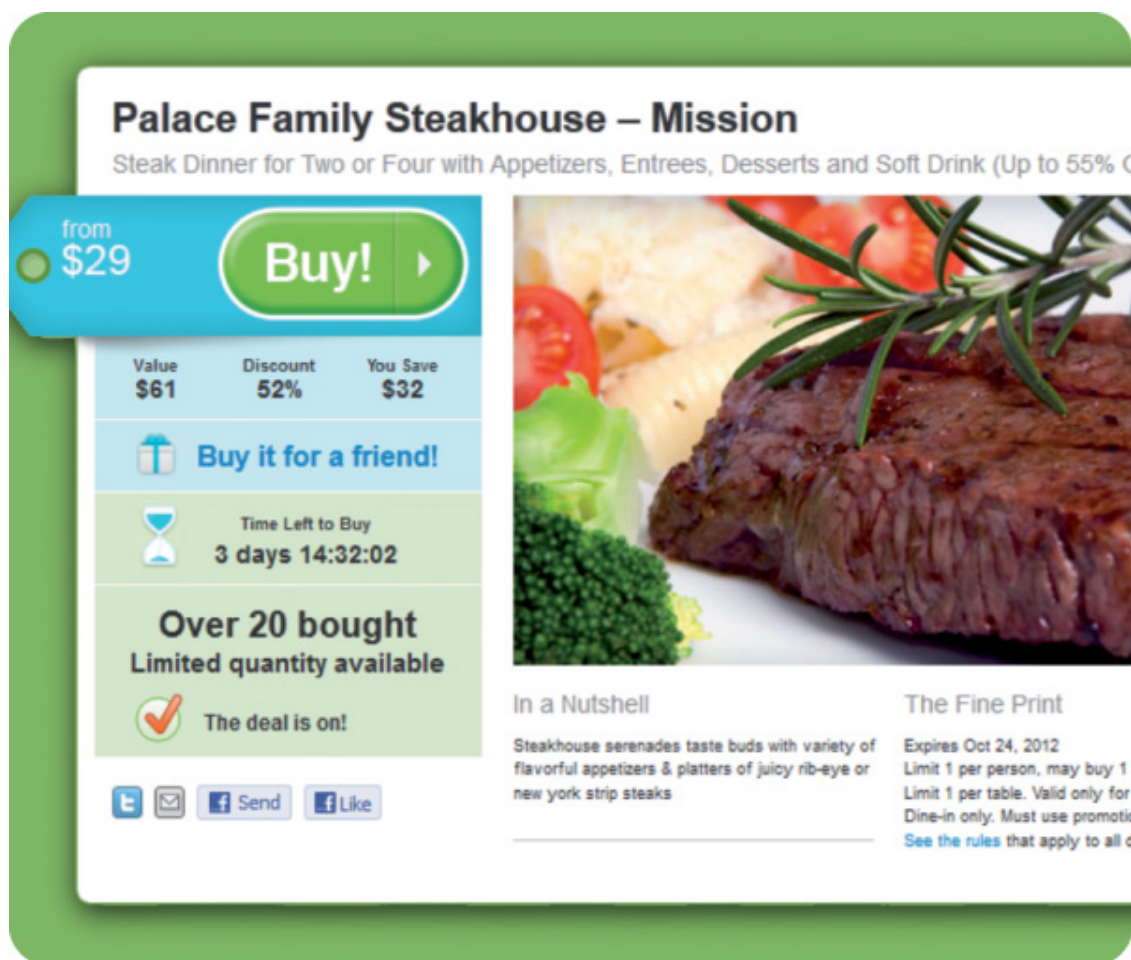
Palace Family Steakhouse – Mission

Steak Dinner for Two or Four with Appetizers, Entrees, Desserts and Soft Drink (Up to 55% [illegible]

from
$29

Buy!

| Value | Discount | You Save |
|---|---|---|
| $61 | 52% | $32 |

Buy it for a friend!

Time Left to Buy
3 days 14:32:02

Over 20 bought
Limited quantity available

The deal is on!

Send Like

In a Nutshell

Steakhouse serenades taste buds with variety of flavorful appetizers & platters of juicy rib-eye or new york strip steaks

The Fine Print

Expires Oct 24, 2012
Limit 1 per person, may buy 1 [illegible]
Limit 1 per table. Valid only for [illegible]
Dine-in only. Must use promotio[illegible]
See the rules that apply to all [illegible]